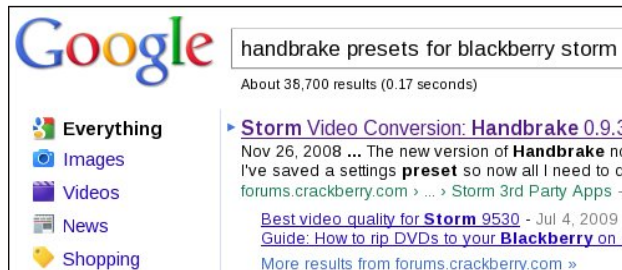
Google

handbrake presets for blackberry storm

About 38,700 results (0.17 seconds)

Everything
Images
Videos
News
Shopping

Storm Video Conversion: Handbrake 0.9.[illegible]
Nov 26, 2008 ... The new version of Handbrake n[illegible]
I've saved a settings preset so now all I need to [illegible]
forums.crackberry.com › ... › Storm 3rd Party Apps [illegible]

Best video quality for Storm 9530 - Jul 4, 2009
Guide: How to rip DVDs to your Blackberry on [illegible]
More results from forums.crackberry.com »